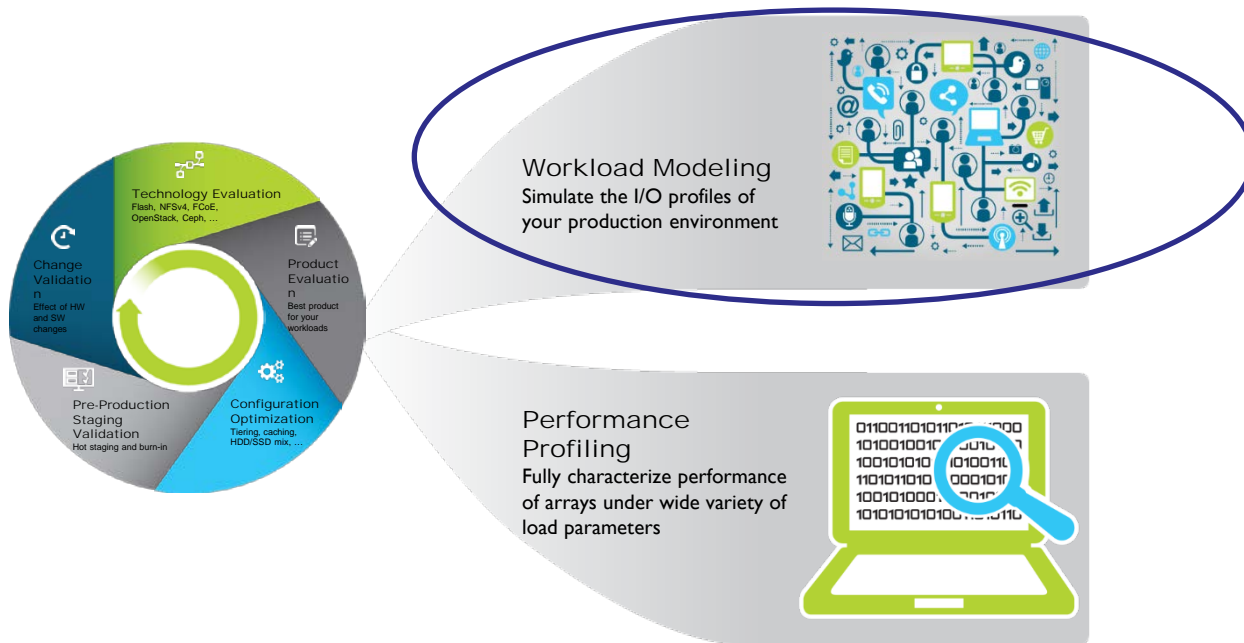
Technology Evaluation
Flash, NFSv4, FCoE, OpenStack, Ceph, ...

Product Evaluation
Best product for your workloads

Configuration Optimization
Tiering, caching, HDD/SSD mix, ...

Pre-Production Staging Validation
Hot staging and burn-in

Change Validation
Effect of HW and SW changes

Workload Modeling
Simulate the I/O profiles of your production environment

Performance Profiling
Fully characterize performance of arrays under wide variety of load parameters

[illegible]